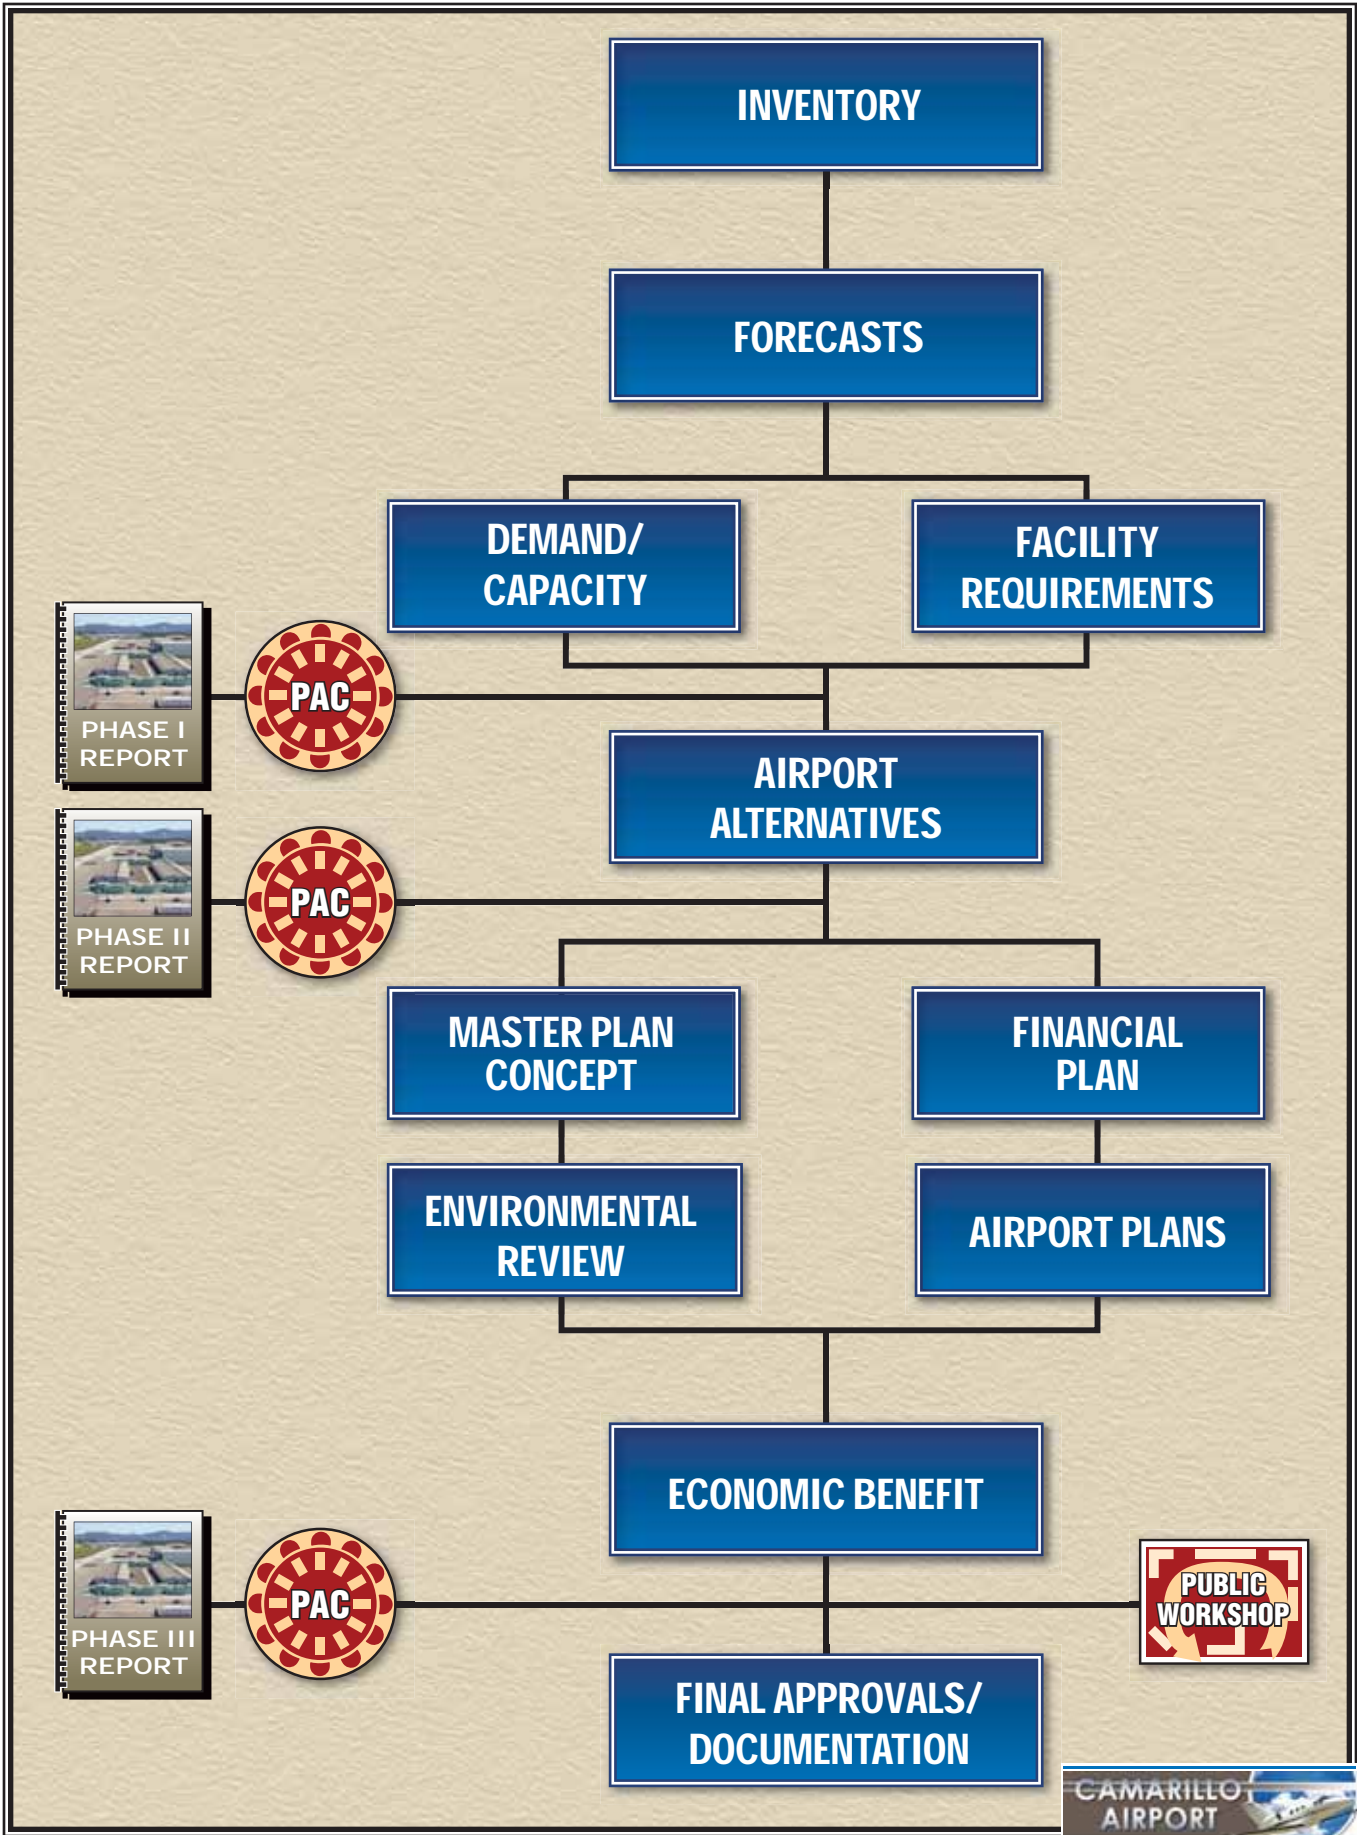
INVENTORY

FORECASTS

DEMAND/ CAPACITY

FACILITY REQUIREMENTS

PHASE I REPORT

PAC

AIRPORT ALTERNATIVES

PHASE II REPORT

PAC

MASTER PLAN CONCEPT

FINANCIAL PLAN

ENVIRONMENTAL REVIEW

AIRPORT PLANS

ECONOMIC BENEFIT

PHASE III REPORT

PAC

PUBLIC WORKSHOP

FINAL APPROVALS/ DOCUMENTATION

CAMARILLO AIRPORT